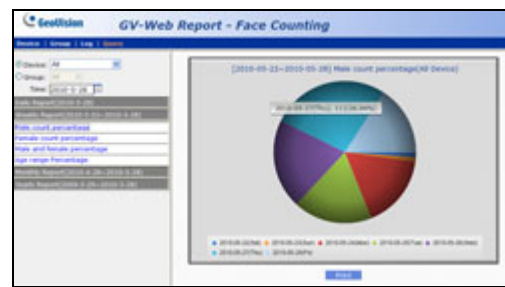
GeoVision

GV-Web Report - Face Counting

Device | Group | Log | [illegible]

Device: All

Group: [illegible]

Time: 2010-5-28

Daily Report(2010-5-28)

Weekly Report(2010-5-23~2010-5-28)

Male count percentage

Female count percentage

Male and female percentage

Age range Percentage

Monthly Report(2010-4-28~2010-5-28)

Yearly Report(2010-5-29~2010-5-28)

[2010-05-23~2010-05-28] Male count percentage(All Device)

2010-05-27(Thu) : 11 (16.84%)

2010-05-22(Sat) 2010-05-23(Sun) 2010-05-24(Mon) 2010-05-25(Tue) 2010-05-26(Wed) 2010-05-27(Thu) 2010-05-28(Fri)

Print